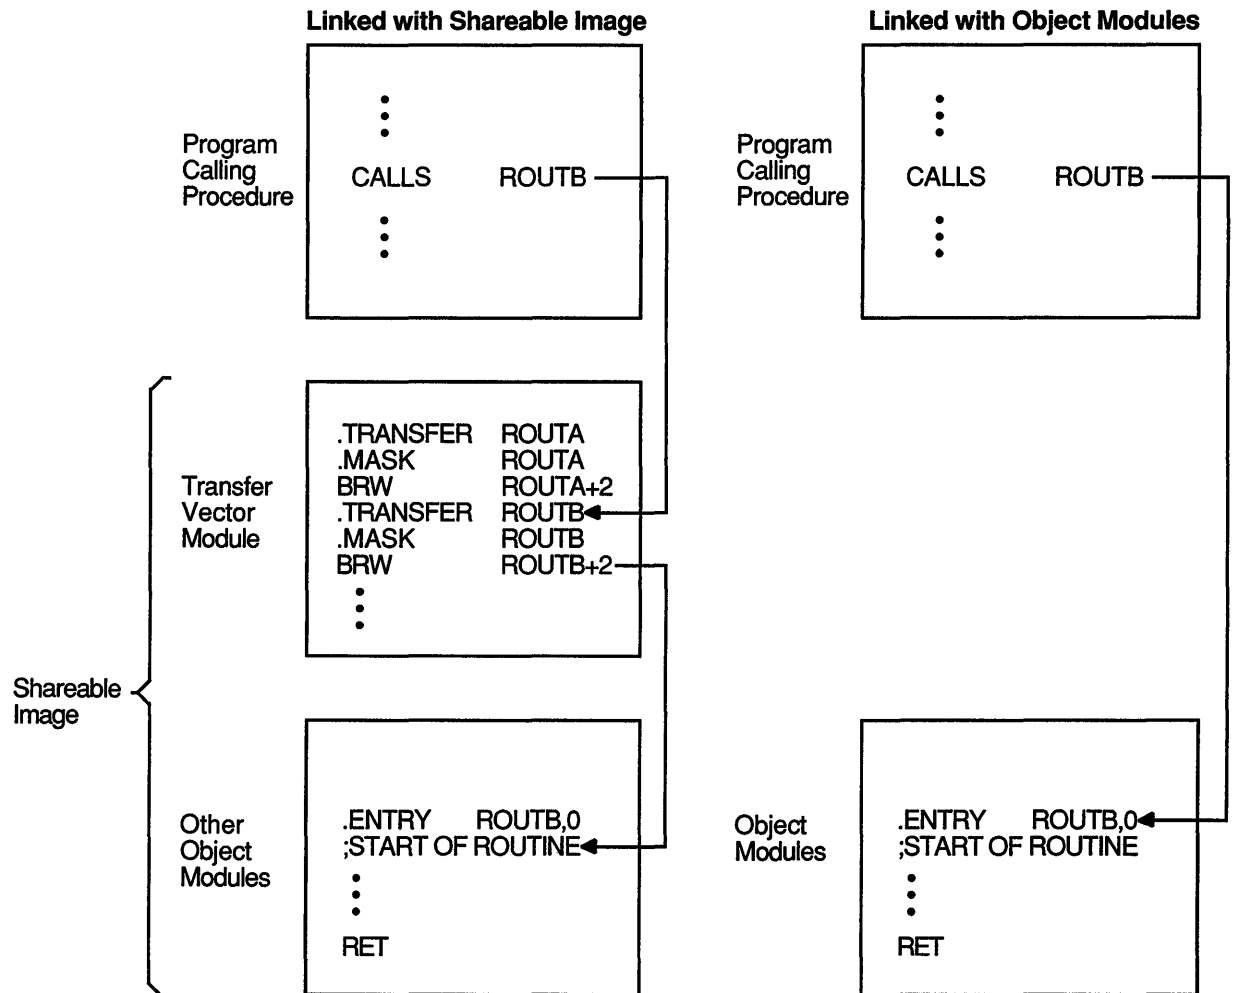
Linked with Shareable Image

Program Calling Procedure

CALLS ROUTB

Transfer Vector Module

.TRANSFER ROUTA
.MASK ROUTA
BRW ROUTA+2
.TRANSFER ROUTB
.MASK ROUTB
BRW ROUTB+2

Shareable Image

Other Object Modules

.ENTRY ROUTB,0
;START OF ROUTINE

RET

Linked with Object Modules

Program Calling Procedure

CALLS ROUTB

Object Modules

.ENTRY ROUTB,0
;START OF ROUTINE

RET